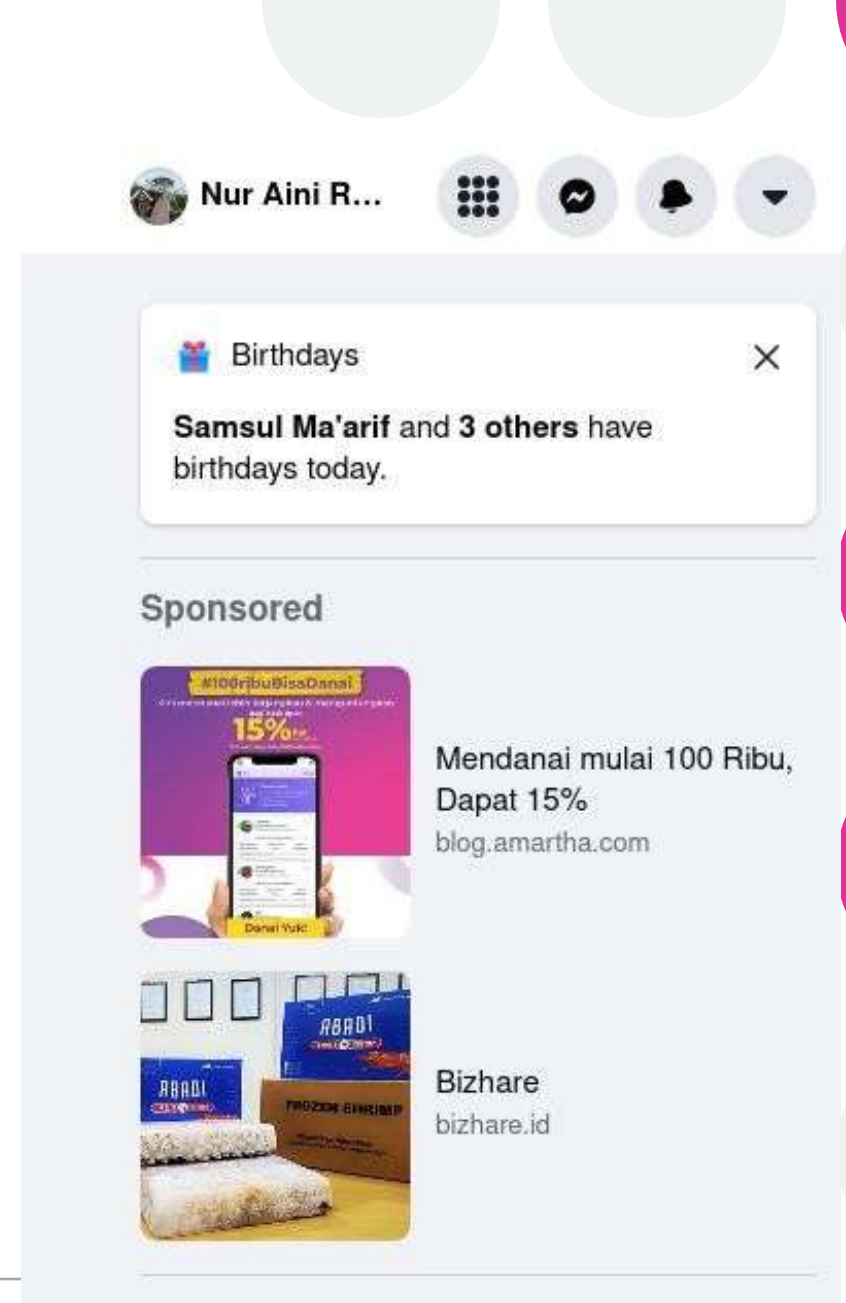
Nur Aini R...

Birthdays

Samsul Ma'arif and 3 others have birthdays today.

Sponsored

#100ribuBisaDanai

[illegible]

15%

Danai Yuk!

Mendanai mulai 100 Ribu, Dapat 15%
blog.amartha.com

ABADI

ABADI

FROZEN SHRIMP

Bizhare
bizhare.id